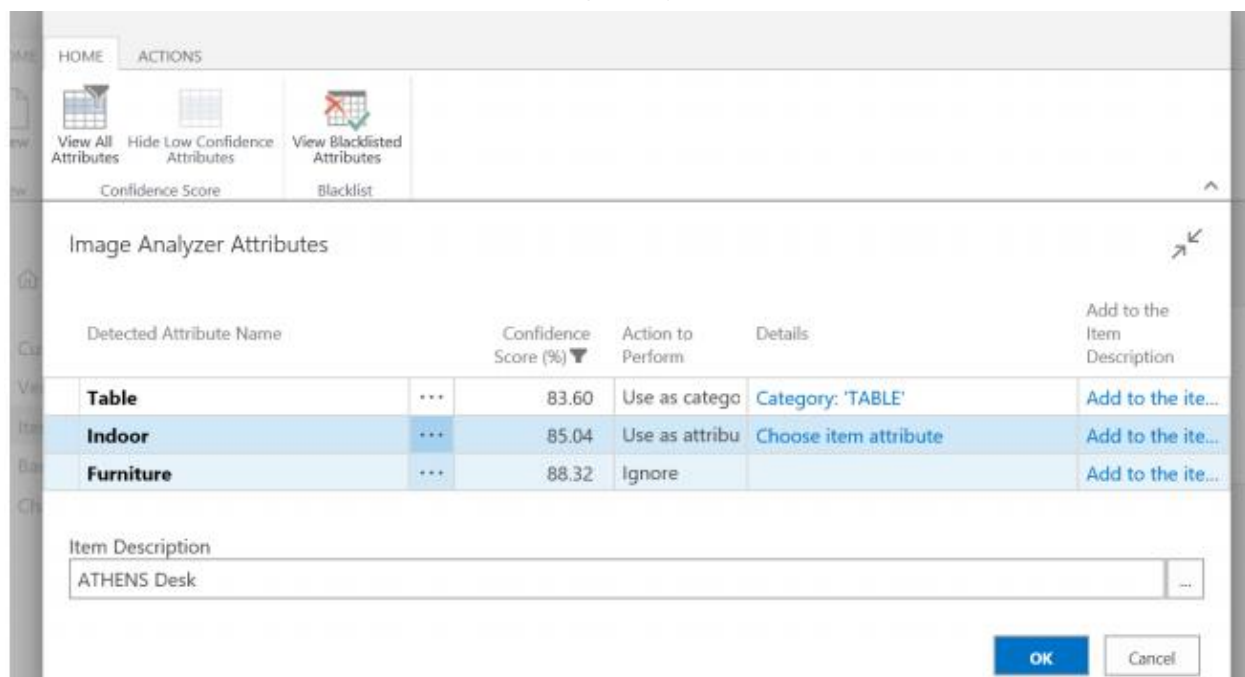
HOME ACTIONS

View All Attributes
Hide Low Confidence Attributes
Confidence Score

View Blacklisted Attributes
Blacklist

Image Analyzer Attributes

| Detected Attribute Name | | Confidence Score (%) | Action to Perform | Details | Add to the Item Description |
|---|---|---|---|---|---|
| Table | ··· | 83.60 | Use as catego | Category: 'TABLE' | Add to the ite... |
| Indoor | ··· | 85.04 | Use as attribu | Choose item attribute | Add to the ite... |
| Furniture | ··· | 88.32 | Ignore | | Add to the ite... |

Item Description
ATHENS Desk
...

OK
Cancel